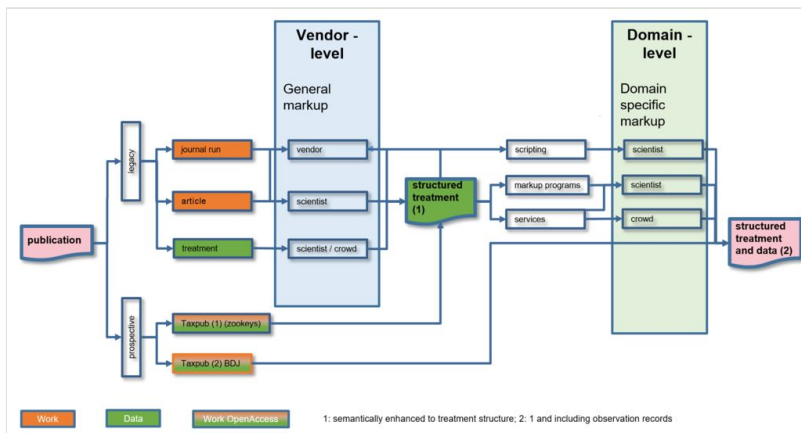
Vendor - level

General markup

Domain - level

Domain specific markup

publication

legacy

prospective

journal run

article

treatment

Taxpub (1) (zookeys)

Taxpub (2) BDJ

vendor

scientist

scientist / crowd

structured treatment (1)

scripting

markup programs

services

scientist

scientist

crowd

structured treatment and data (2)

Work

Data

Work OpenAccess

1: semantically enhanced to treatment structure; 2: 1 and including observation records